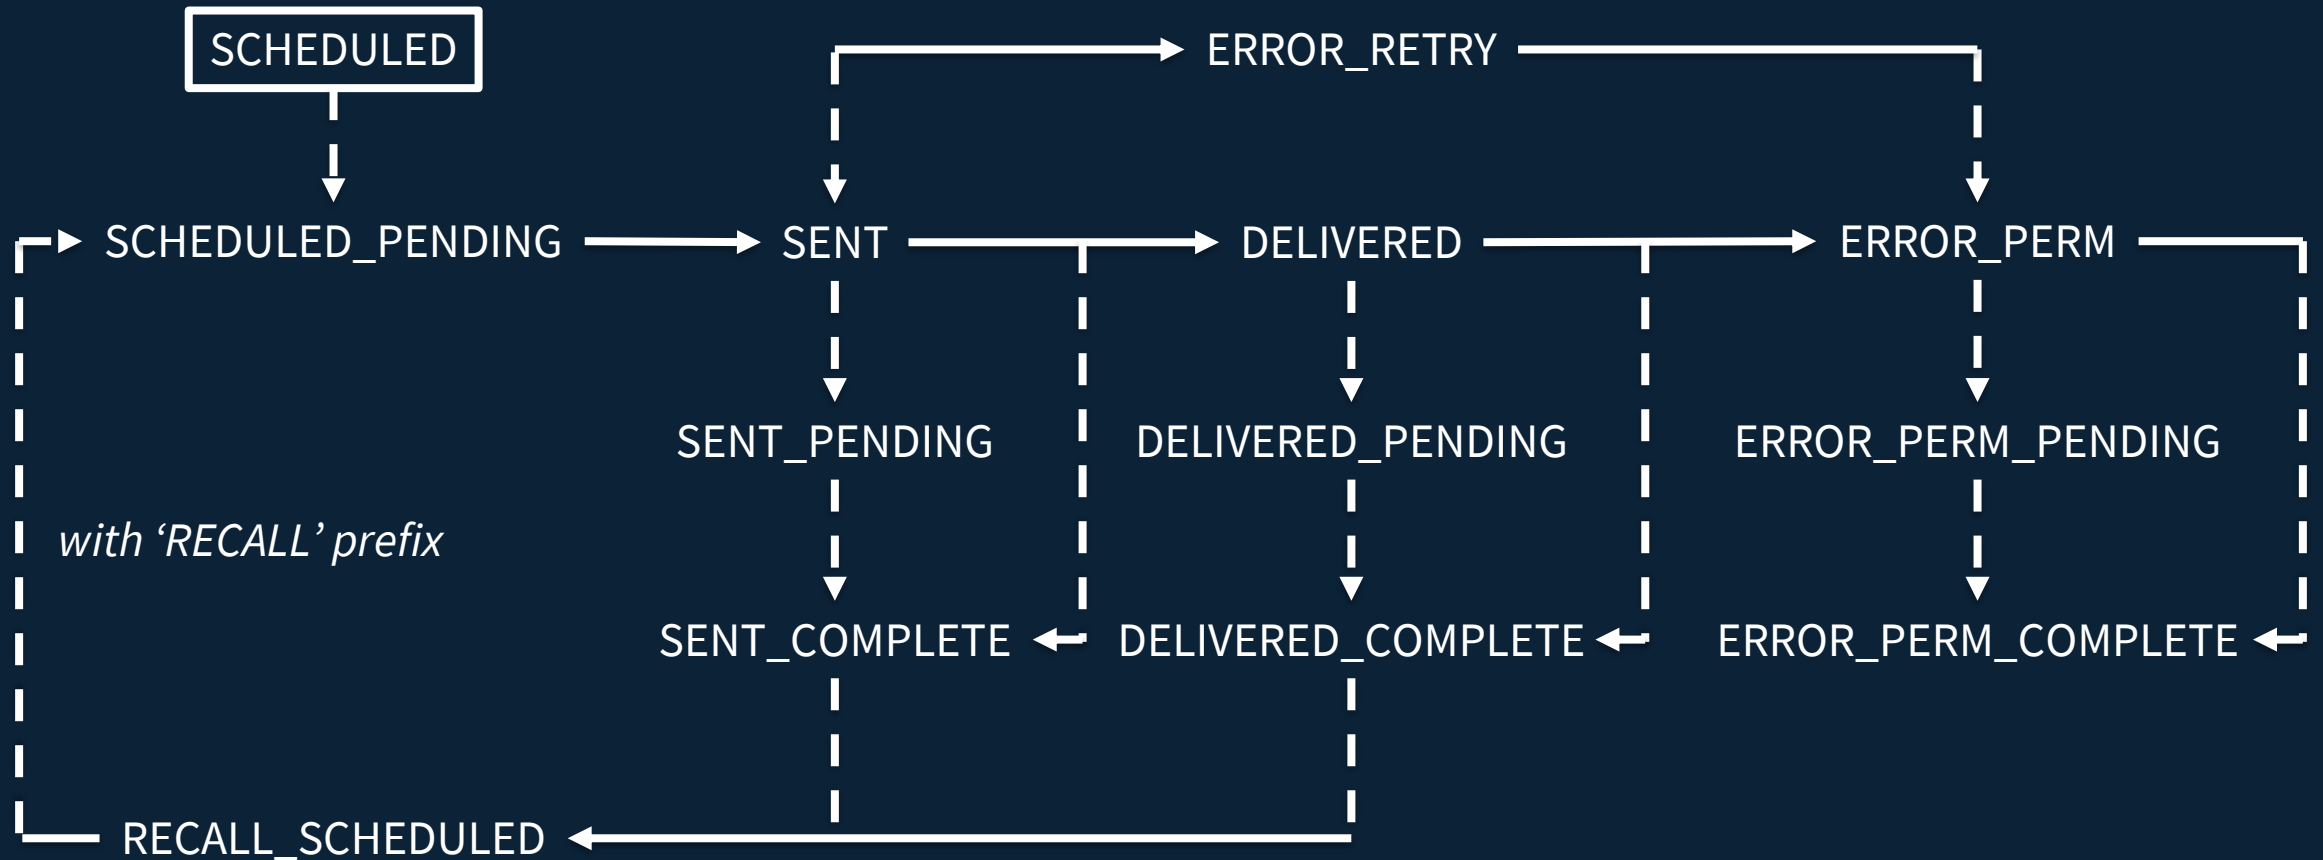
SCHEDULED

ERROR_RETRY

SCHEDULED_PENDING

SENT

DELIVERED

ERROR_PERM

SENT_PENDING

DELIVERED_PENDING

ERROR_PERM_PENDING

with ‘RECALL’ prefix

SENT_COMPLETE

DELIVERED_COMPLETE

ERROR_PERM_COMPLETE

RECALL_SCHEDULED